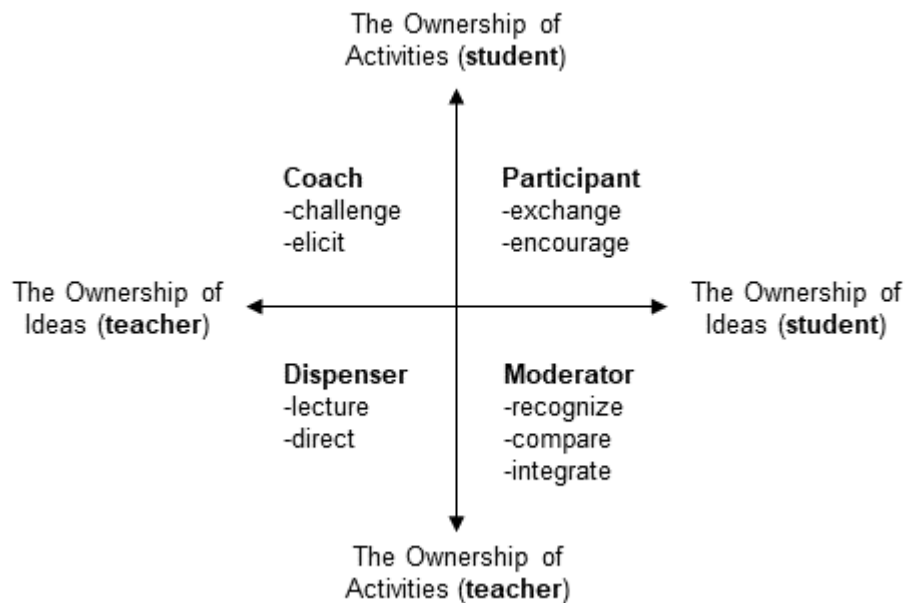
The Ownership of Activities (**student**)

**Coach**
-challenge
-elicit

**Participant**
-exchange
-encourage

The Ownership of Ideas (**teacher**)

The Ownership of Ideas (**student**)

**Dispenser**
-lecture
-direct

**Moderator**
-recognize
-compare
-integrate

The Ownership of Activities (**teacher**)